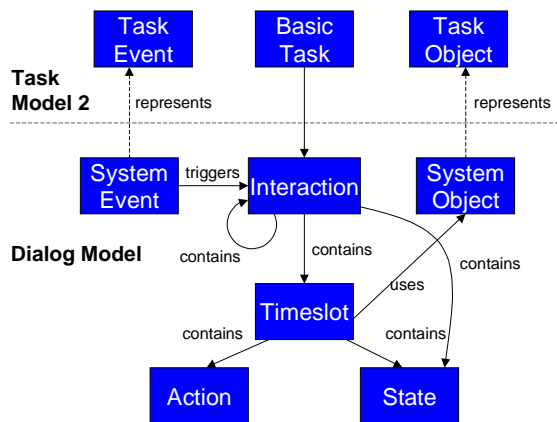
Task Event

Basic Task

Task Object

Task Model 2

represents

represents

System Event

triggers

Interaction

System Object

contains

Dialog Model

contains

contains

uses

Timeslot

contains

contains

Action

State